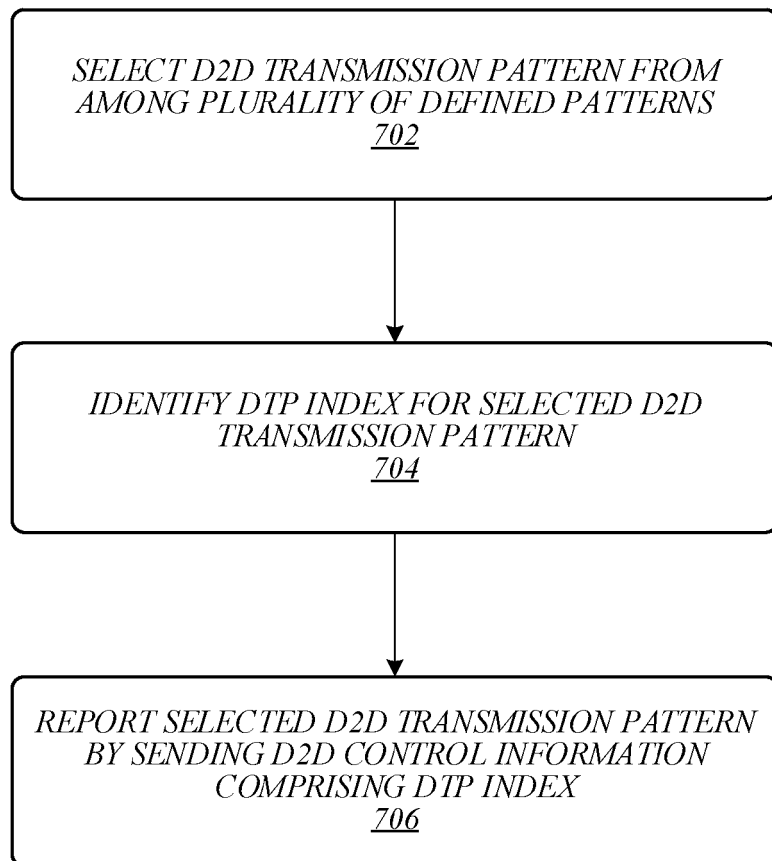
SELECT D2D TRANSMISSION PATTERN FROM AMONG PLURALITY OF DEFINED PATTERNS
702

IDENTIFY DTP INDEX FOR SELECTED D2D TRANSMISSION PATTERN
704

REPORT SELECTED D2D TRANSMISSION PATTERN BY SENDING D2D CONTROL INFORMATION COMPRISING DTP INDEX
706